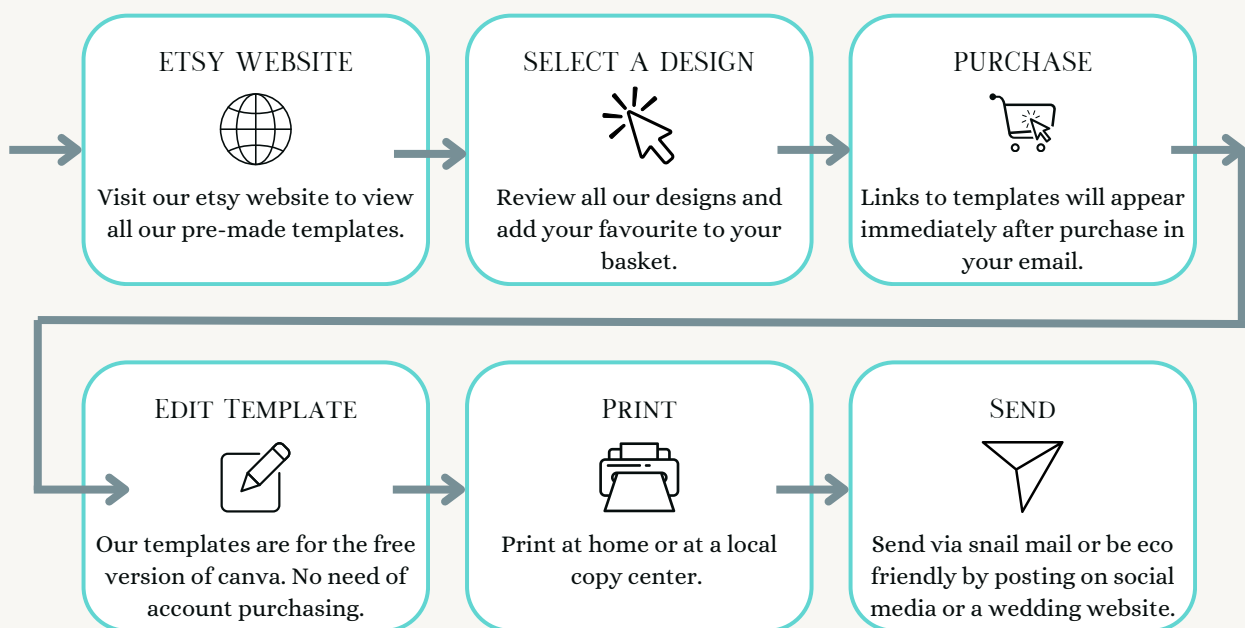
ETSY WEBSITE

Visit our etsy website to view all our pre-made templates.

SELECT A DESIGN

Review all our designs and add your favourite to your basket.

PURCHASE

Links to templates will appear immediately after purchase in your email.

EDIT TEMPLATE

Our templates are for the free version of canva. No need of account purchasing.

PRINT

Print at home or at a local copy center.

SEND

Send via snail mail or be eco friendly by posting on social media or a wedding website.